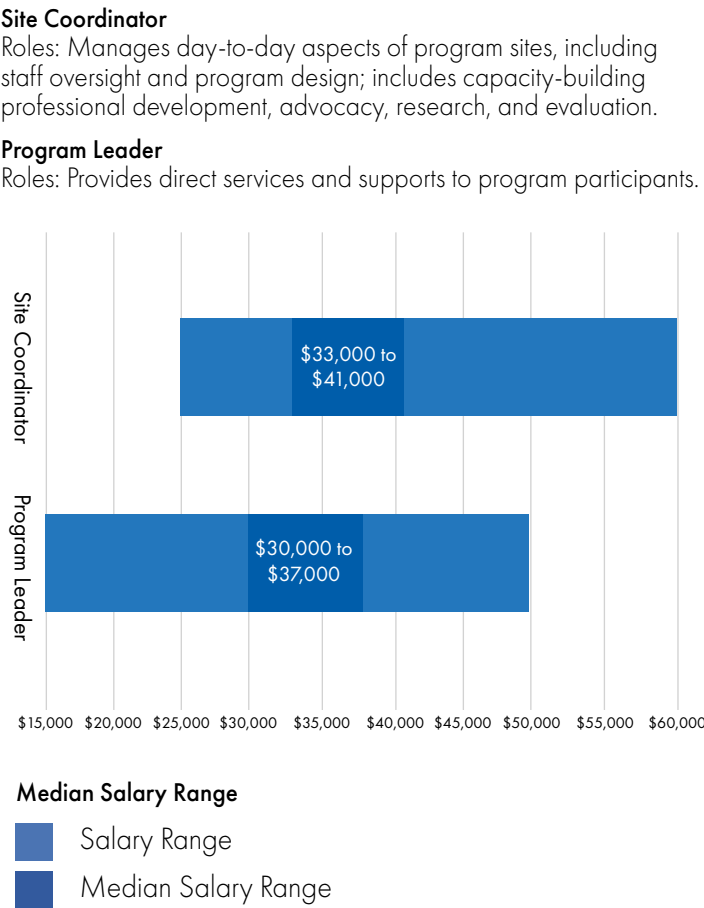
Site Coordinator
Roles: Manages day-to-day aspects of program sites, including staff oversight and program design; includes capacity-building professional development, advocacy, research, and evaluation.

Program Leader
Roles: Provides direct services and supports to program participants.

Site Coordinator

$33,000 to $41,000

Program Leader

$30,000 to $37,000

$15,000 $20,000 $25,000 $30,000 $35,000 $40,000 $45,000 $50,000 $55,000 $60,000

Median Salary Range

Salary Range

Median Salary Range